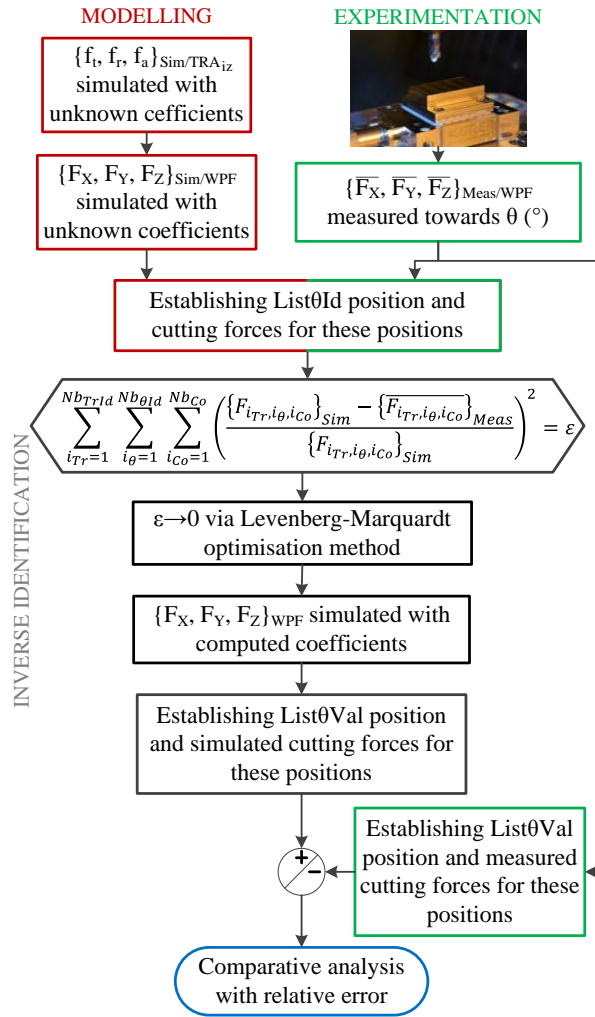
MODELLING

EXPERIMENTATION

$\{f_t, f_r, f_a\}_{Sim/TRA_{iz}}$ simulated with unknown cefficients

$\{F_X, F_Y, F_Z\}_{Sim/WPF}$ simulated with unknown coefficients

$\{\overline{F_X}, \overline{F_Y}, \overline{F_Z}\}_{Meas/WPF}$ measured towards θ (°)

Establishing ListθId position and cutting forces for these positions

$\sum_{i_{Tr}=1}^{Nb_{TrId}} \sum_{i_\theta=1}^{Nb_{\theta Id}} \sum_{i_{Co}=1}^{Nb_{Co}} \left( \frac{\{F_{i_{Tr},i_\theta,i_{Co}}\}_{Sim} - \{\overline{F_{i_{Tr},i_\theta,i_{Co}}}\}_{Meas}}{\{F_{i_{Tr},i_\theta,i_{Co}}\}_{Sim}} \right)^2 = \varepsilon$

INVERSE IDENTIFICATION

ε→0 via Levenberg-Marquardt optimisation method

$\{F_X, F_Y, F_Z\}_{WPF}$ simulated with computed coefficients

Establishing ListθVal position and simulated cutting forces for these positions

+

−

Establishing ListθVal position and measured cutting forces for these positions

Comparative analysis with relative error